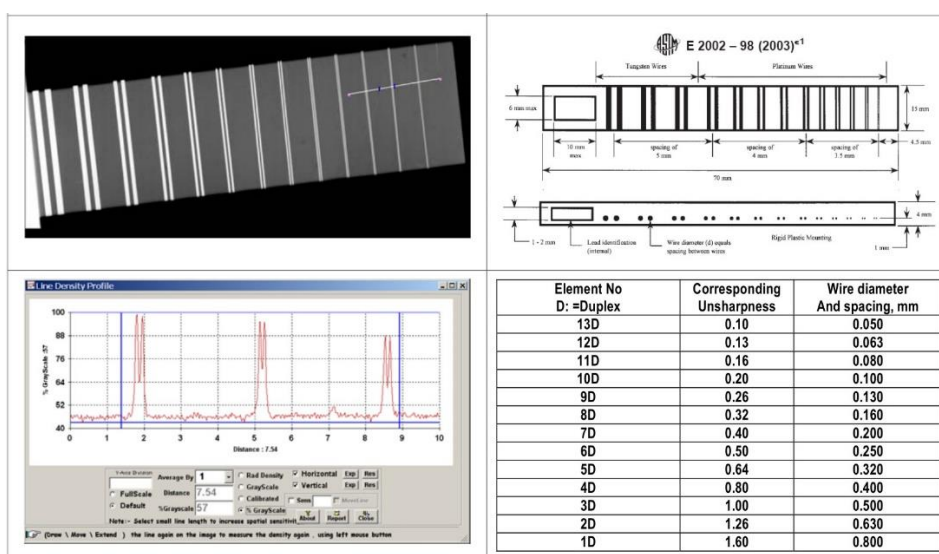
E 2002 – 98 (2003)$^{\epsilon1}$

Tungsten Wires

Platinum Wires

6 mm max

15 mm

10 mm max

spacing of 5 mm

spacing of 4 mm

spacing of 3.5 mm

4.5 mm

70 mm

4 mm

1 - 2 mm

Lead identification (internal)

Wire diameter (d) equals spacing between wires

Rigid Plastic Mounting

1 mm

Line Density Profile

100

88

76

64

52

40

% GrayScale :57

0 1 2 3 4 5 6 7 8 9 10

Distance : 7.54

Y-Axis Division

FullScale

Default

Average By 1

Distance 7.54

%Grayscale 57

Rad Density

GrayScale

Calibrated

% GrayScale

Horizontal

Vertical

Exp

Res

Snm

Moved

About

Report

Close

Note:- Select small line length to increase spatial sensitivity

(Draw \ Move \ Extend ) the line again on the image to measure the density again , using left mouse button

| Element No D: =Duplex | Corresponding Unsharpness | Wire diameter And spacing, mm |
|---|---|---|
| 13D | 0.10 | 0.050 |
| 12D | 0.13 | 0.063 |
| 11D | 0.16 | 0.080 |
| 10D | 0.20 | 0.100 |
| 9D | 0.26 | 0.130 |
| 8D | 0.32 | 0.160 |
| 7D | 0.40 | 0.200 |
| 6D | 0.50 | 0.250 |
| 5D | 0.64 | 0.320 |
| 4D | 0.80 | 0.400 |
| 3D | 1.00 | 0.500 |
| 2D | 1.26 | 0.630 |
| 1D | 1.60 | 0.800 |